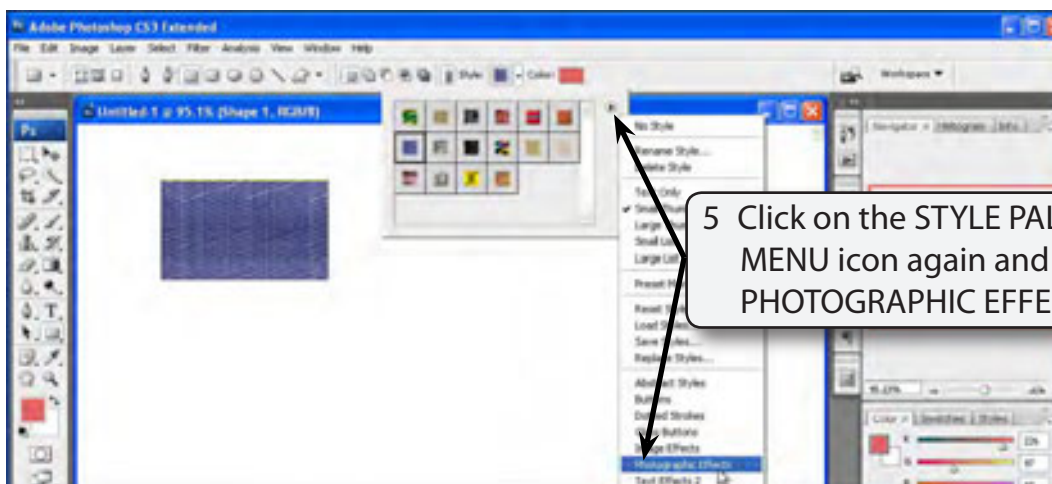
Adobe Photoshop CS3 Extended

File Edit Image Layer Select Filter Analysis View Window Help

Style Color

Workspace

Untitled-1 @ 95.1% (Shape 1, RGB/8)

Ps

No Style

Rename Style...
Delete Style

Text Only
Small Thumbnail
Large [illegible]
Small List
Large List

Preset M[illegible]

Reset St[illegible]
Load Styles...
Save Styles...
Replace Styles...

Abstract Styles
Buttons
Dotted Strokes
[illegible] Buttons
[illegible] Effects
Photographic Effects
Text Effects 2

Navigator Histogram Info

95.07%

Color Swatches Styles

5 Click on the STYLE PAL
MENU icon again and
PHOTOGRAPHIC EFFE